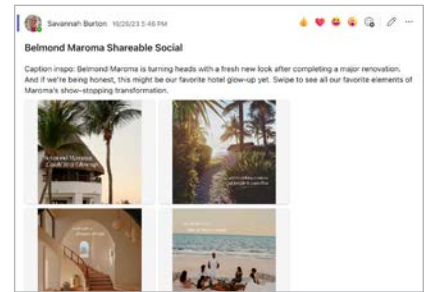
Savannah Burton 10/26/23 5:46 PM

Belmond Maroma Shareable Social

Caption inspo: Belmond Maroma is turning heads with a fresh new look after completing a major renovation. And if we're being honest, this might be our favorite hotel glow-up yet. Swipe to see all our favorite elements of Maroma's show-stopping transformation.

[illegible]

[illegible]